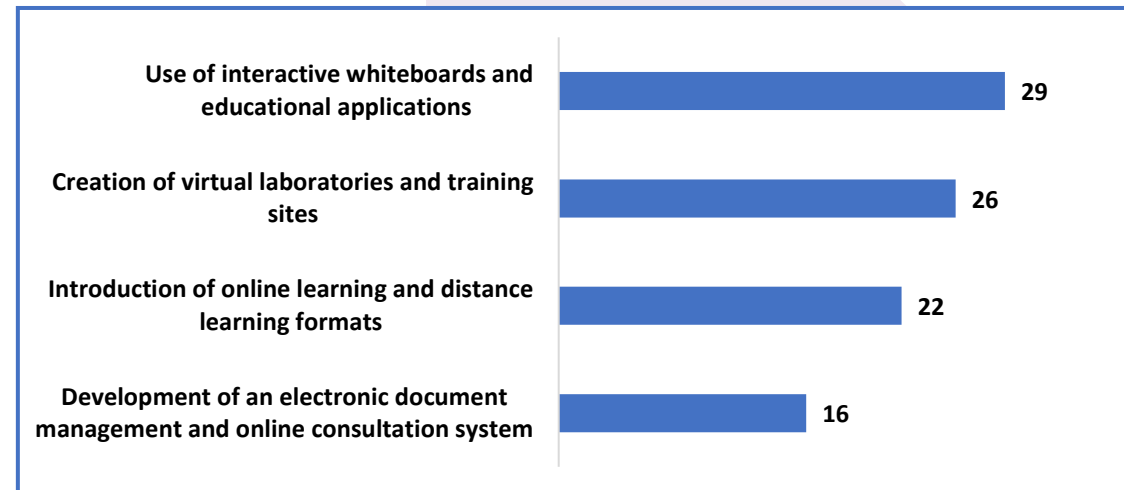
Use of interactive whiteboards and educational applications

29

Creation of virtual laboratories and training sites

26

Introduction of online learning and distance learning formats

22

Development of an electronic document management and online consultation system

16